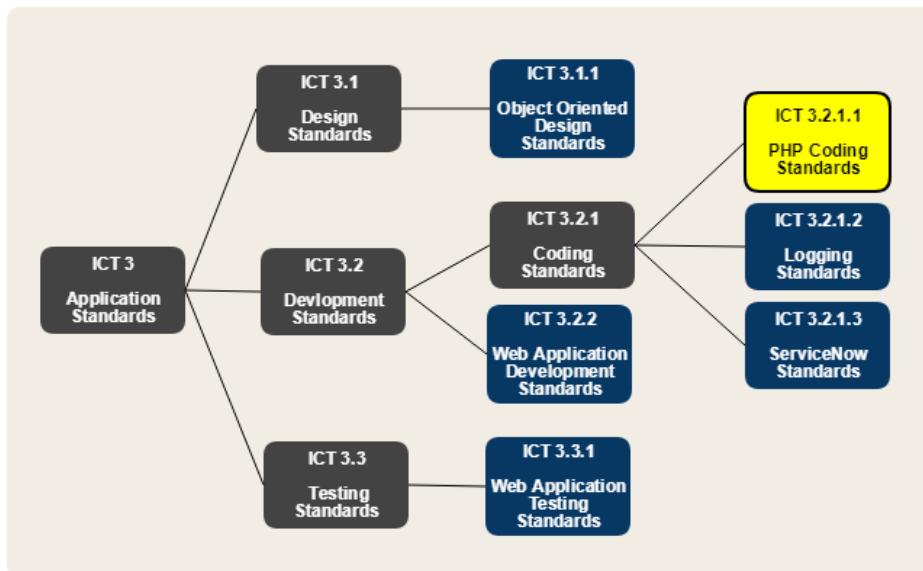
ICT 3

Application Standards

ICT 3.1

Design Standards

ICT 3.1.1

Object Oriented Design Standards

ICT 3.2

Devlopment Standards

ICT 3.2.1

Coding Standards

ICT 3.2.1.1

PHP Coding Standards

ICT 3.2.1.2

Logging Standards

ICT 3.2.1.3

ServiceNow Standards

ICT 3.2.2

Web Application Development Standards

ICT 3.3

Testing Standards

ICT 3.3.1

Web Application Testing Standards